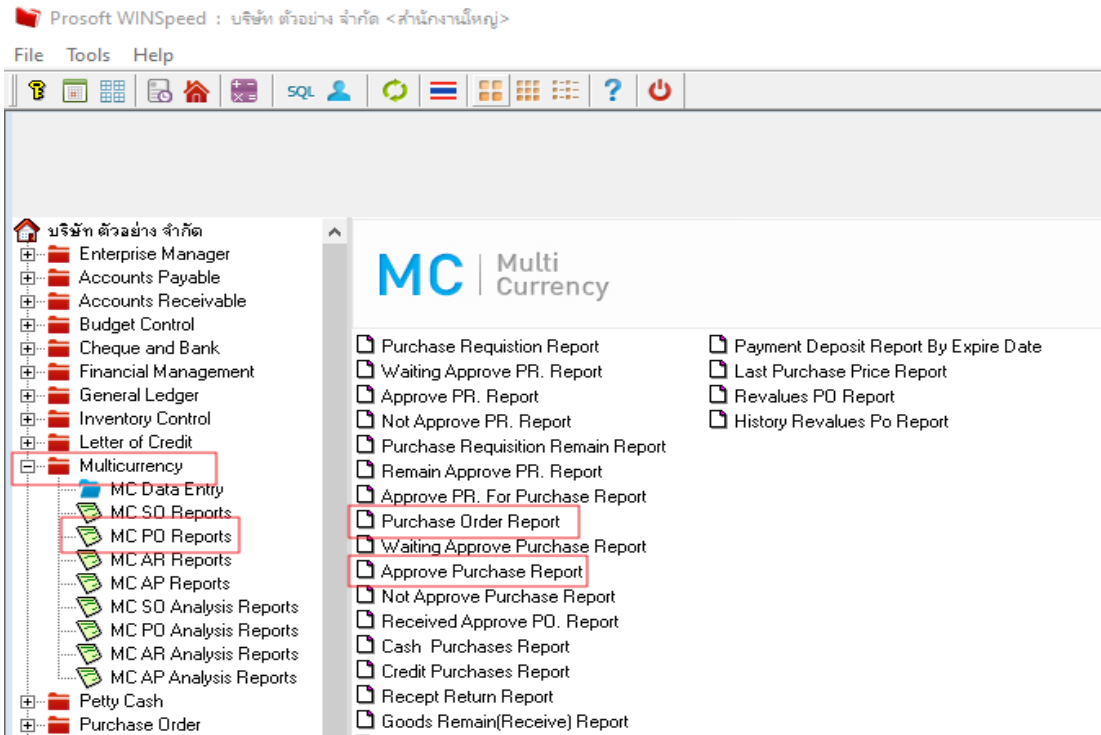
Prosoft WINSpeed : บริษัท ตัวอย่าง จำกัด <สำนักงานใหญ่>

File Tools Help

SQL

บริษัท ตัวอย่าง จำกัด
Enterprise Manager
Accounts Payable
Accounts Receivable
Budget Control
Cheque and Bank
Financial Management
General Ledger
Inventory Control
Letter of Credit
Multicurrency
MC Data Entry
MC SO Reports
MC PO Reports
MC AR Reports
MC AP Reports
MC SO Analysis Reports
MC PO Analysis Reports
MC AR Analysis Reports
MC AP Analysis Reports
Petty Cash
Purchase Order

MC Multi Currency

Purchase Requistion Report
Waiting Approve PR. Report
Approve PR. Report
Not Approve PR. Report
Purchase Requisition Remain Report
Remain Approve PR. Report
Approve PR. For Purchase Report
Purchase Order Report
Waiting Approve Purchase Report
Approve Purchase Report
Not Approve Purchase Report
Received Approve PO. Report
Cash Purchases Report
Credit Purchases Report
Recept Return Report
Goods Remain(Receive) Report

Payment Deposit Report By Expire Date
Last Purchase Price Report
Revalues PO Report
History Revalues Po Report